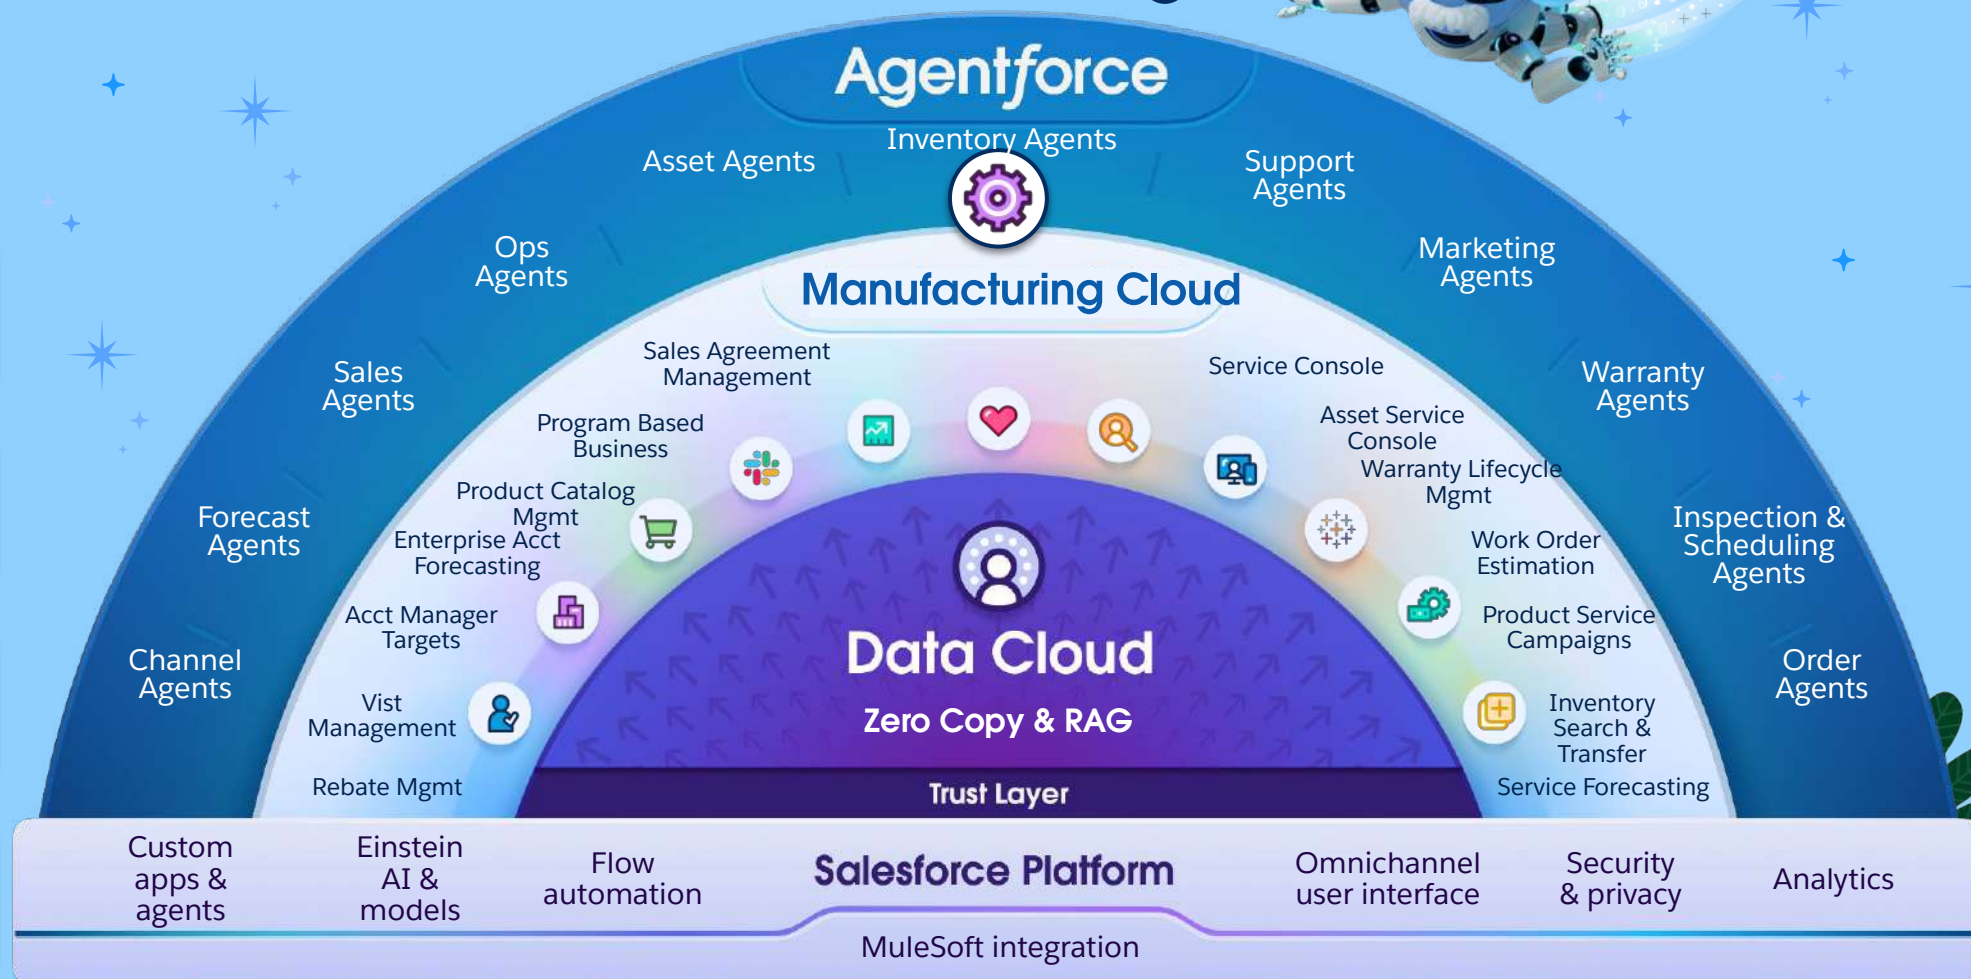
Agentforce

Inventory Agents

Asset Agents

Support Agents

Ops Agents

Marketing Agents

Sales Agents

Warranty Agents

Forecast Agents

Inspection & Scheduling Agents

Channel Agents

Order Agents

Manufacturing Cloud

Sales Agreement Management

Program Based Business

Product Catalog Mgmt

Enterprise Acct Forecasting

Acct Manager Targets

Vist Management

Rebate Mgmt

Service Console

Asset Service Console

Warranty Lifecycle Mgmt

Work Order Estimation

Product Service Campaigns

Inventory Search & Transfer

Service Forecasting

Data Cloud

Zero Copy & RAG

Trust Layer

Custom apps & agents

Einstein AI & models

Flow automation

Salesforce Platform

Omnichannel user interface

Security & privacy

Analytics

MuleSoft integration